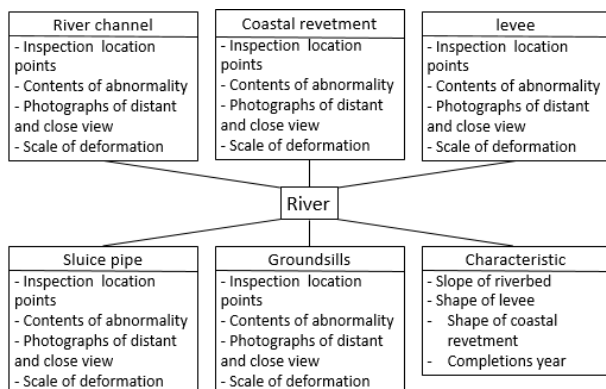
River channel
- Inspection location points
- Contents of abnormality
- Photographs of distant and close view
- Scale of deformation

Coastal revetment
- Inspection location points
- Contents of abnormality
- Photographs of distant and close view
- Scale of deformation

levee
- Inspection location points
- Contents of abnormality
- Photographs of distant and close view
- Scale of deformation

River

Sluice pipe
- Inspection location points
- Contents of abnormality
- Photographs of distant and close view
- Scale of deformation

Groundsills
- Inspection location points
- Contents of abnormality
- Photographs of distant and close view
- Scale of deformation

Characteristic
- Slope of riverbed
- Shape of levee
- Shape of coastal revetment
- Completions year